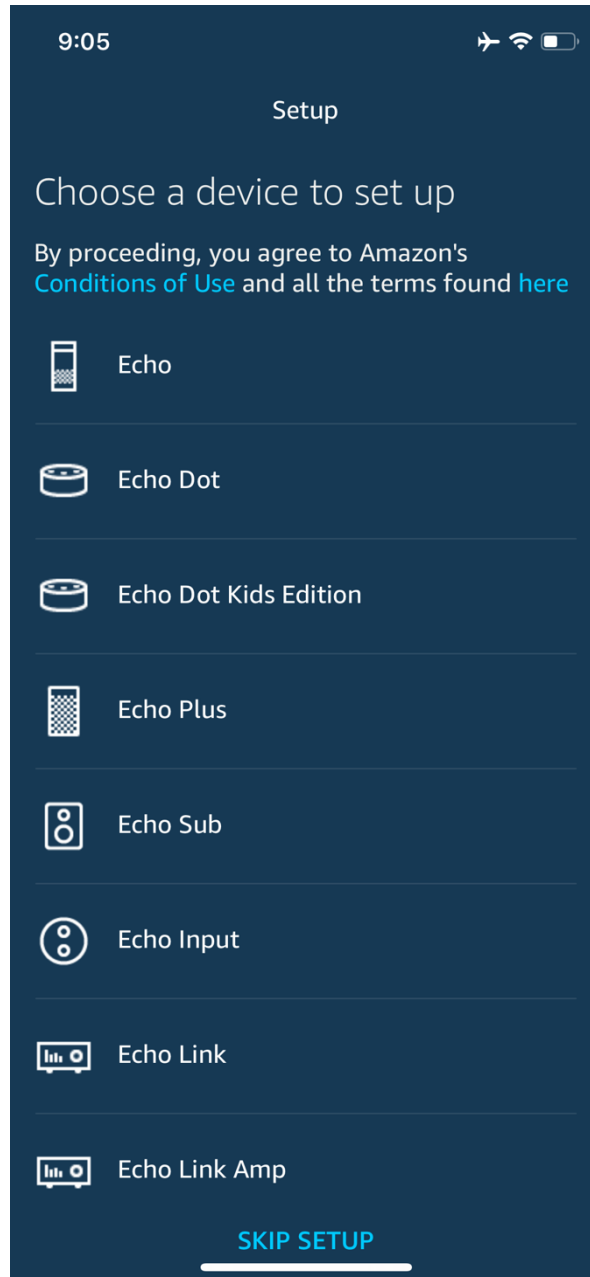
9:05

Setup

Choose a device to set up

By proceeding, you agree to Amazon's Conditions of Use and all the terms found here

Echo

Echo Dot

Echo Dot Kids Edition

Echo Plus

Echo Sub

Echo Input

Echo Link

Echo Link Amp

SKIP SETUP